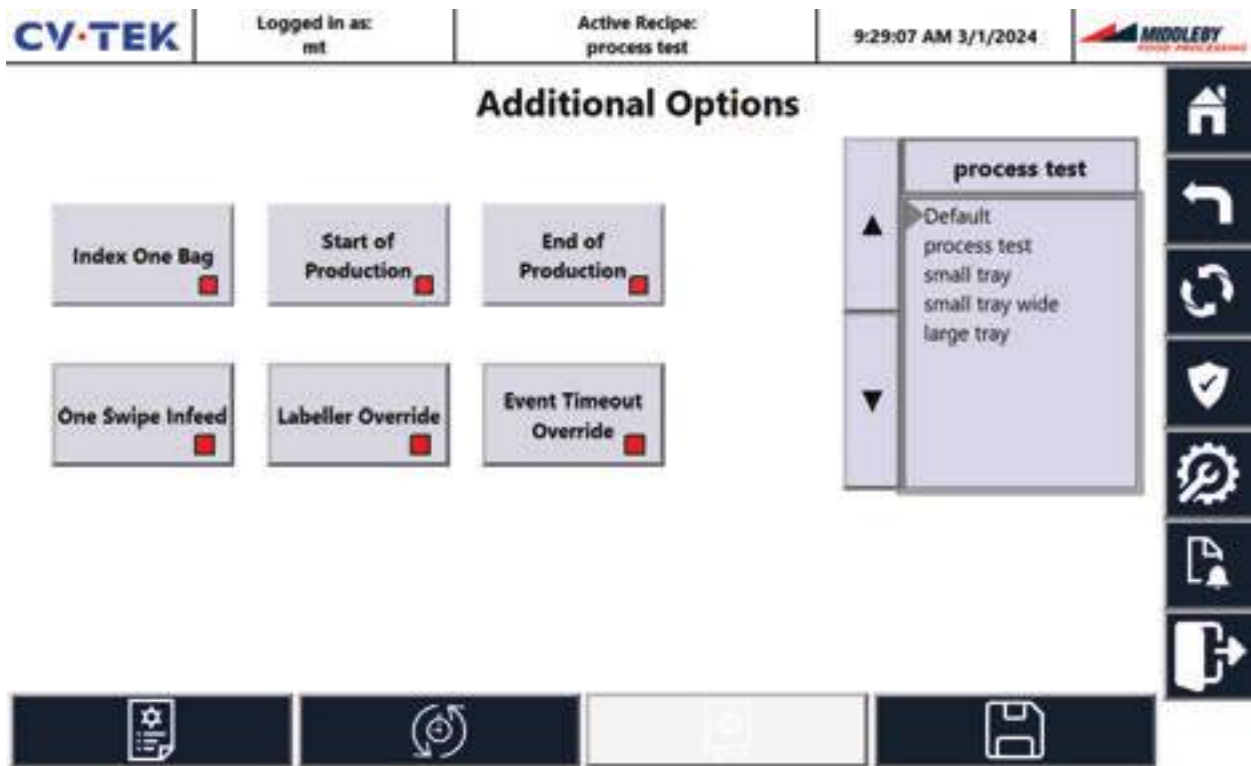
CV·TEK

Logged in as:
mt

Active Recipe:
process test

9:29:07 AM 3/1/2024

MIDDLEBY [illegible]

Additional Options

Index One Bag

Start of Production

End of Production

One Swipe Infeed

Labeller Override

Event Timeout Override

process test

Default
process test
small tray
small tray wide
large tray